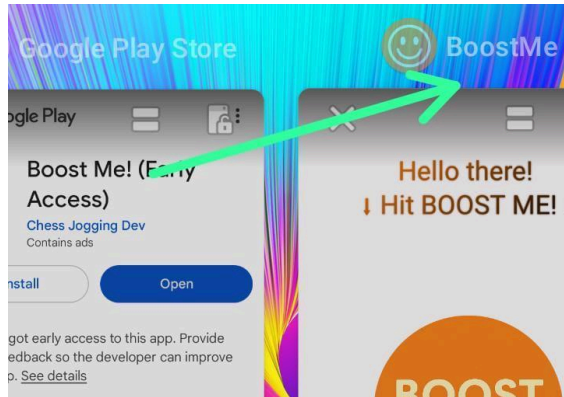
Google Play Store

BoostMe

ogle Play

Boost Me! (E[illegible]ly Access)

Chess Jogging Dev

Contains ads

nstall

Open

got early access to this app. Provide edback so the developer can improve p. See details

Hello there!

↓ Hit BOOST ME!

BOOST